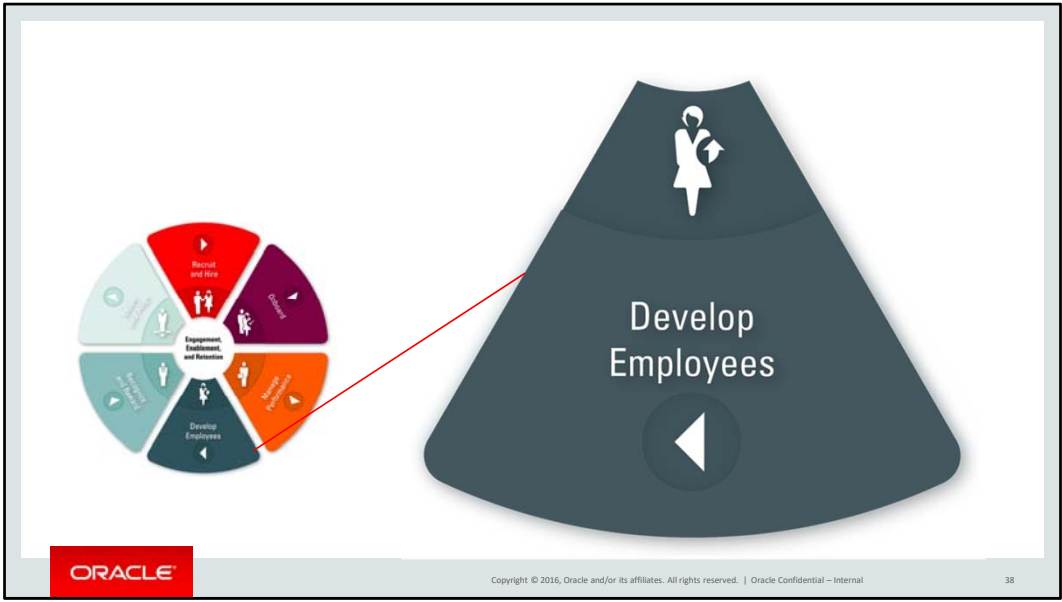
Recruit and Hire

Onboard

Manage Performance

Develop Employees

Recognize and Reward

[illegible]

Engagement, Enablement, and Retention

Develop Employees

ORACLE

Copyright © 2016, Oracle and/or its affiliates. All rights reserved. | Oracle Confidential – Internal

38